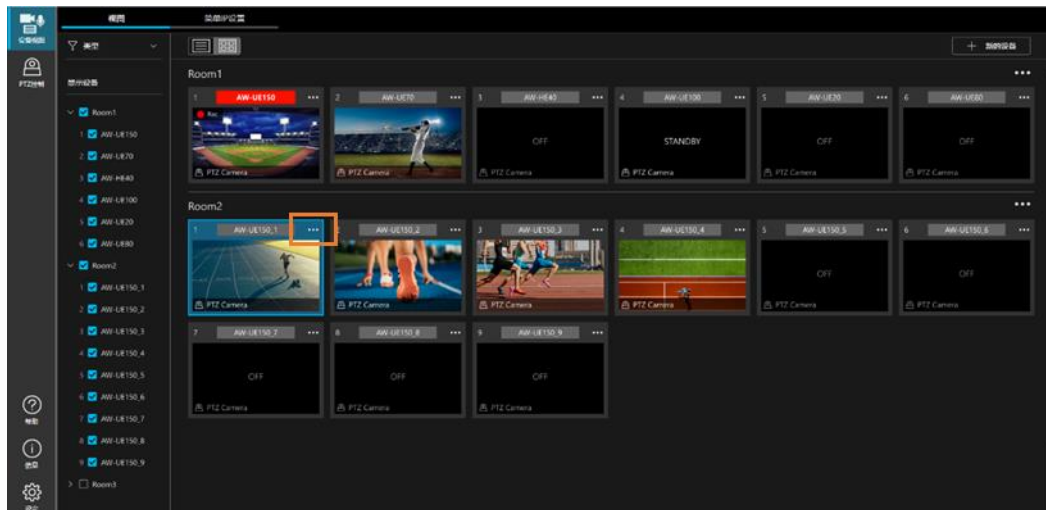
设备视图
PTZ控制
视图
简易设置
类型
显示设备
Room1
1 AW-UE150
2 AW-UE70
3 AW-HE40
4 AW-UE100
5 AW-UE20
6 AW-UE80
Room2
1 AW-UE150_1
2 AW-UE150_2
3 AW-UE150_3
4 AW-UE150_4
5 AW-UE150_5
6 AW-UE150_6
7 AW-UE150_7
8 AW-UE150_8
9 AW-UE150_9
Room3
帮助
信息
设定
+ 添加设备

Room1
1 AW-UE150 •••
Rec
PTZ Camera
2 AW-UE70 •••
PTZ Camera
3 AW-HE40 •••
OFF
PTZ Camera
4 AW-UE100 •••
STANDBY
PTZ Camera
5 AW-UE20 •••
OFF
PTZ Camera
6 AW-UE80 •••
OFF
PTZ Camera

Room2
1 AW-UE150_1 •••
PTZ Camera
2 AW-UE150_2 •••
PTZ Camera
3 AW-UE150_3 •••
PTZ Camera
4 AW-UE150_4 •••
PTZ Camera
5 AW-UE150_5 •••
OFF
PTZ Camera
6 AW-UE150_6 •••
OFF
PTZ Camera
7 AW-UE150_7 •••
OFF
PTZ Camera
8 AW-UE150_8 •••
OFF
PTZ Camera
9 AW-UE150_9 •••
OFF
PTZ Camera